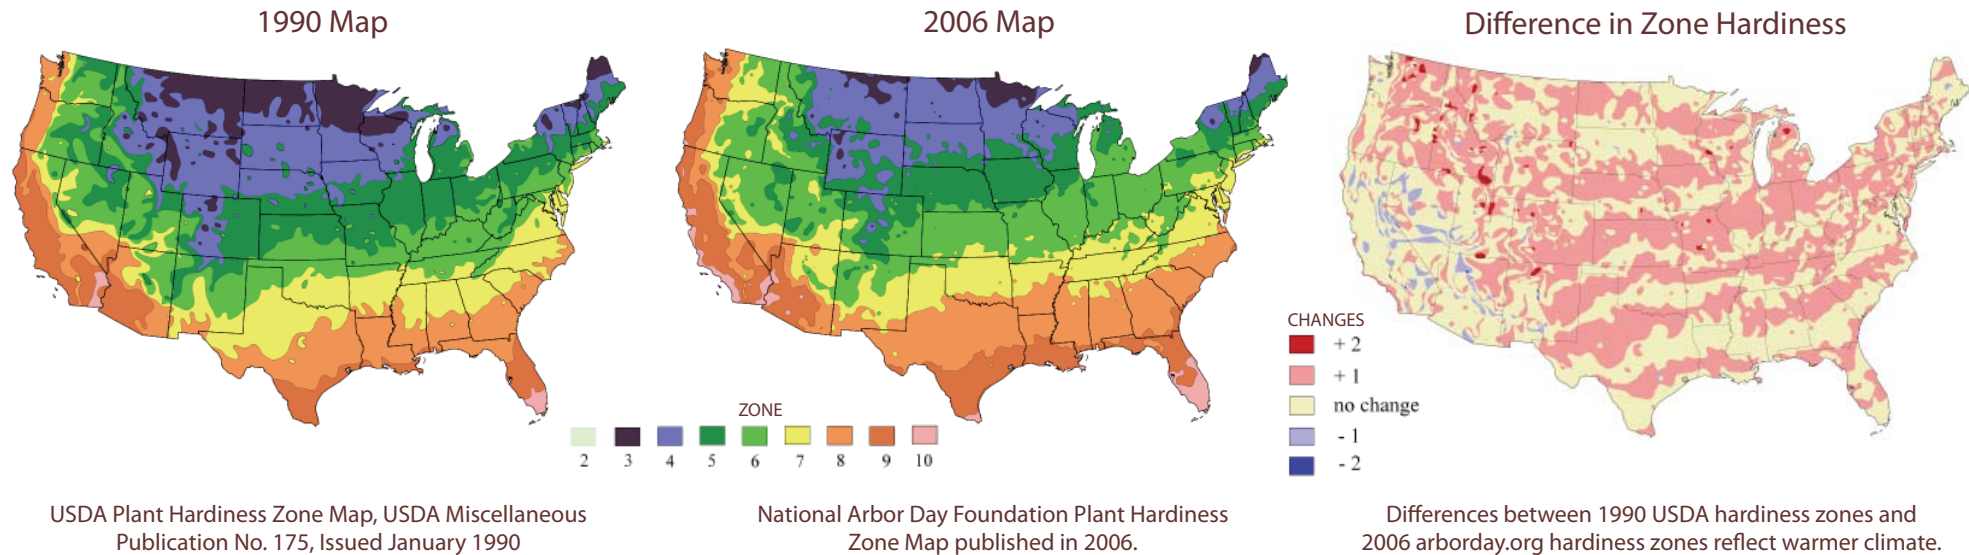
1990 Map

2006 Map

Difference in Zone Hardiness

ZONE

2 3 4 5 6 7 8 9 10

CHANGES

+ 2

+ 1

no change

- 1

- 2

USDA Plant Hardiness Zone Map, USDA Miscellaneous Publication No. 175, Issued January 1990

National Arbor Day Foundation Plant Hardiness Zone Map published in 2006.

Differences between 1990 USDA hardiness zones and 2006 arborday.org hardiness zones reflect warmer climate.